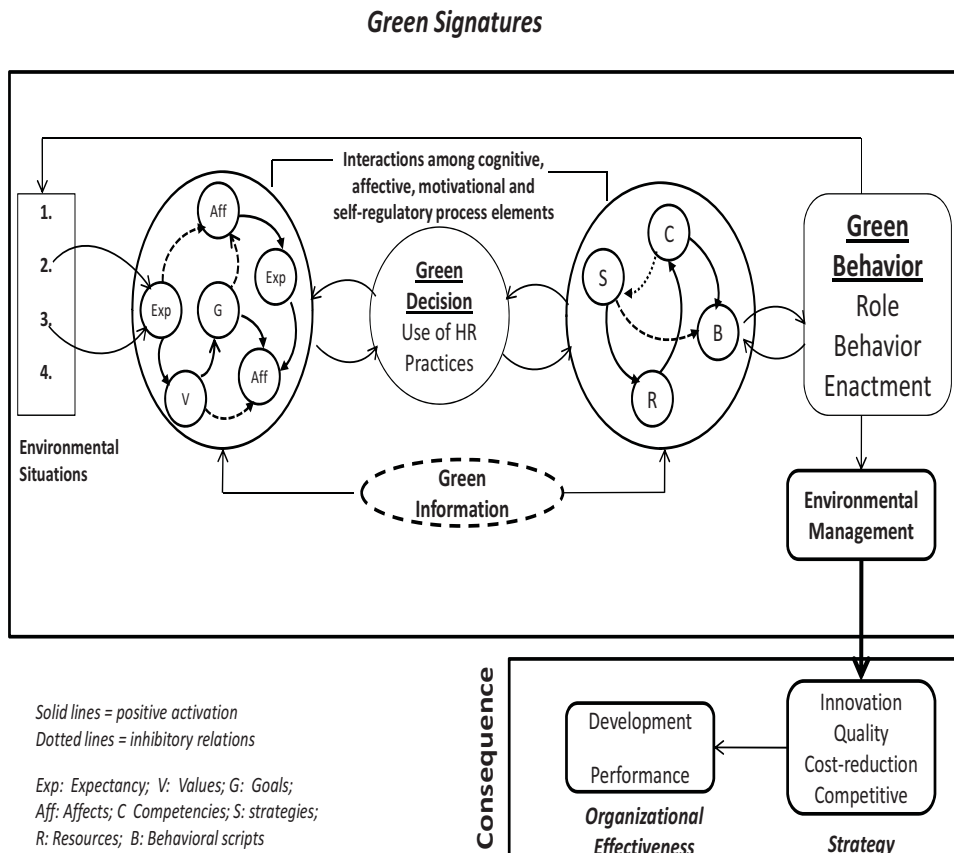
Green Signatures

Interactions among cognitive, affective, motivational and self-regulatory process elements

1.
2.
3.
4.

Environmental Situations

Aff
Exp
Exp
G
V
Aff

Green Decision
Use of HR Practices

C
S
B
R

Green Behavior
Role Behavior Enactment

Green Information

Environmental Management

Solid lines = positive activation
Dotted lines = inhibitory relations

Exp: Expectancy; V: Values; G: Goals; Aff: Affects; C Competencies; S: strategies; R: Resources; B: Behavioral scripts

Consequence

Development
Performance
Organizational Effectiveness

Innovation
Quality
Cost-reduction
Competitive
Strategy